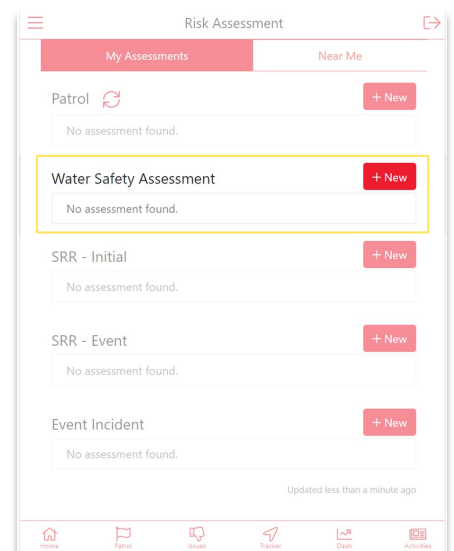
Risk Assessment

My Assessments | Near Me

Patrol
+ New
No assessment found.

Water Safety Assessment
+ New
No assessment found.

SRR - Initial
+ New
No assessment found.

SRR - Event
+ New
No assessment found.

Event Incident
+ New
No assessment found.

Updated less than a minute ago

Home Patrol Issues Tracker Dash Activities